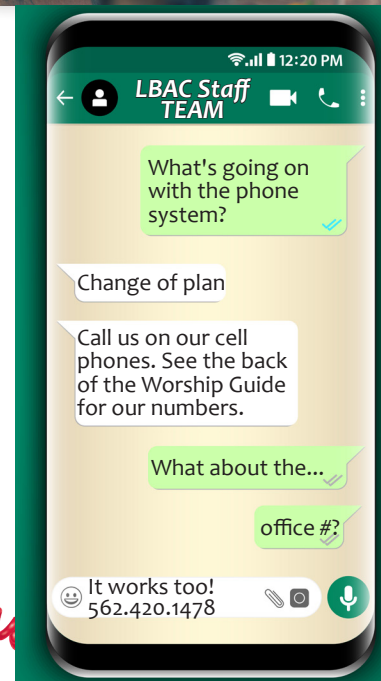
12:20 PM

LBAC Staff TEAM

What's going on with the phone system?

Change of plan

Call us on our cell phones. See the back of the Worship Guide for our numbers.

What about the...

office #?

It works too! 562.420.1478